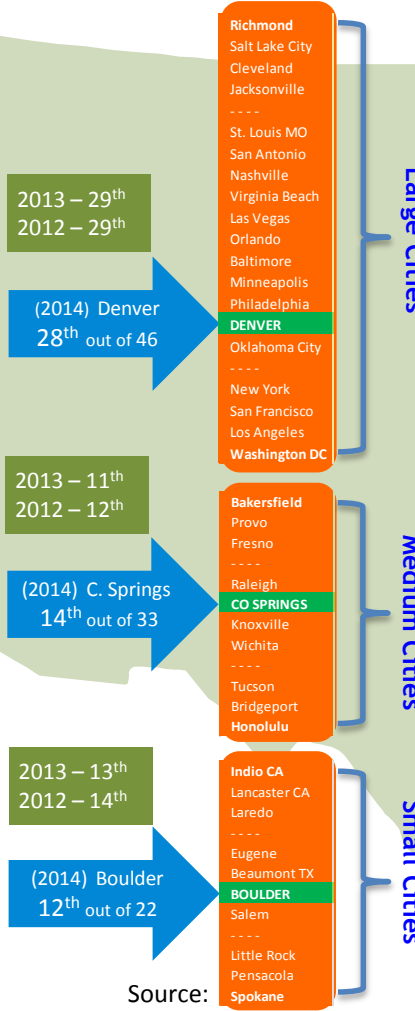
2013 – 29$^{th}$
2012 – 29$^{th}$

(2014) Denver
28$^{th}$ out of 46

Richmond
Salt Lake City
Cleveland
Jacksonville
- - - -
St. Louis MO
San Antonio
Nashville
Virginia Beach
Las Vegas
Orlando
Baltimore
Minneapolis
Philadelphia
DENVER
Oklahoma City
- - - -
New York
San Francisco
Los Angeles
Washington DC

Large Cities

2013 – 11$^{th}$
2012 – 12$^{th}$

(2014) C. Springs
14$^{th}$ out of 33

Bakersfield
Provo
Fresno
- - - -
Raleigh
CO SPRINGS
Knoxville
Wichita
- - - -
Tucson
Bridgeport
Honolulu

Medium Cities

2013 – 13$^{th}$
2012 – 14$^{th}$

(2014) Boulder
12$^{th}$ out of 22

Indio CA
Lancaster CA
Laredo
- - - -
Eugene
Beaumont TX
BOULDER
Salem
- - - -
Little Rock
Pensacola
Spokane

Small Cities

Source: